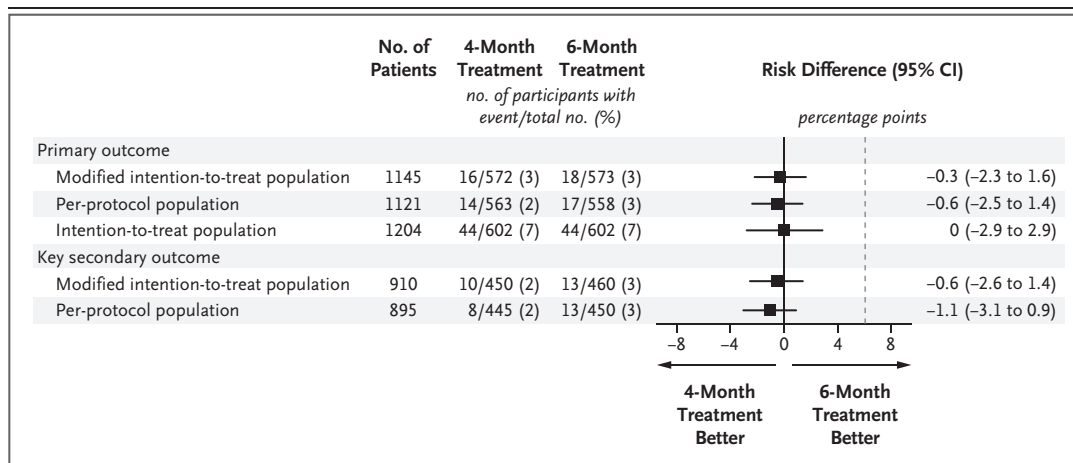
| | No. of Patients | 4-Month Treatment | 6-Month Treatment | Risk Difference (95% CI) |
|---|---|---|---|---|
| | | *no. of participants with event/total no. (%)* | | *percentage points* |
| Primary outcome | | | | |
| Modified intention-to-treat population | 1145 | 16/572 (3) | 18/573 (3) | −0.3 (−2.3 to 1.6) |
| Per-protocol population | 1121 | 14/563 (2) | 17/558 (3) | −0.6 (−2.5 to 1.4) |
| Intention-to-treat population | 1204 | 44/602 (7) | 44/602 (7) | 0 (−2.9 to 2.9) |
| Key secondary outcome | | | | |
| Modified intention-to-treat population | 910 | 10/450 (2) | 13/460 (3) | −0.6 (−2.6 to 1.4) |
| Per-protocol population | 895 | 8/445 (2) | 13/450 (3) | −1.1 (−3.1 to 0.9) |

−8 −4 0 4 8

4-Month Treatment Better

6-Month Treatment Better